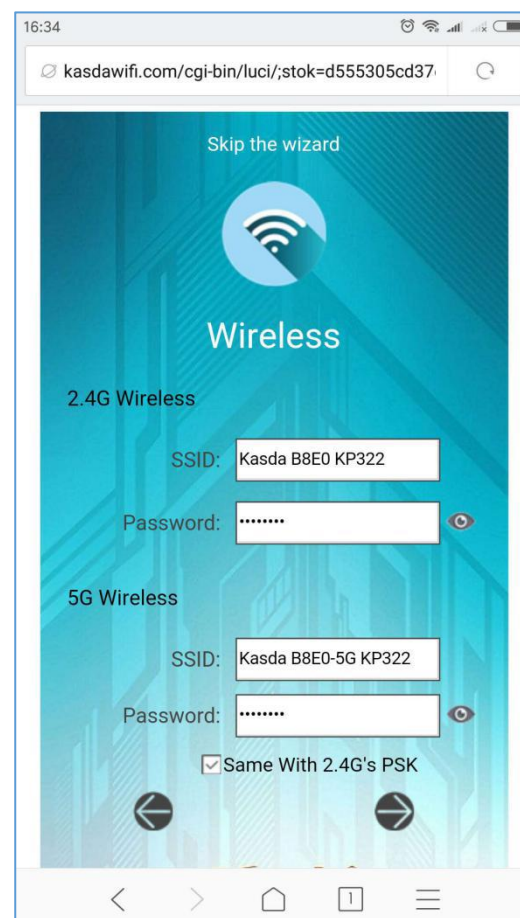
16:34

kasdawifi.com/cgi-bin/luci/;stok=d555305cd37

Skip the wizard

Wireless

2.4G Wireless

SSID: Kasda B8E0 KP322

Password: ••••••••

5G Wireless

SSID: Kasda B8E0-5G KP322

Password: ••••••••

Same With 2.4G's PSK

1